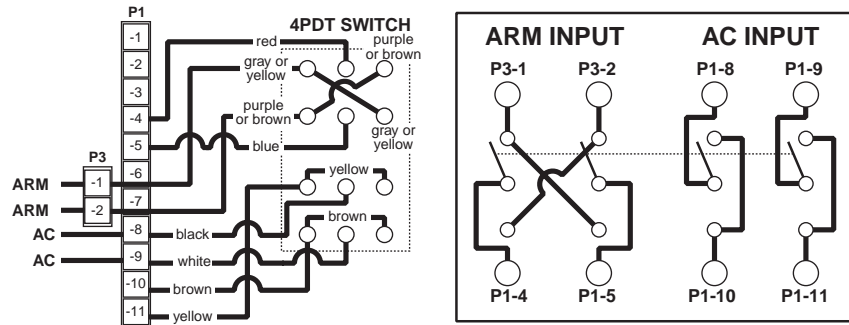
P1

-1
-2
-3
-4
-5
-6
-7
-8
-9
-10
-11

4PDT SWITCH

red
purple or brown
gray or yellow
purple or brown
blue
gray or yellow
yellow
brown
black
white
brown
yellow

P3
-1
-2

ARM
ARM
AC
AC

ARM INPUT
AC INPUT
P3-1
P3-2
P1-8
P1-9
P1-4
P1-5
P1-10
P1-11